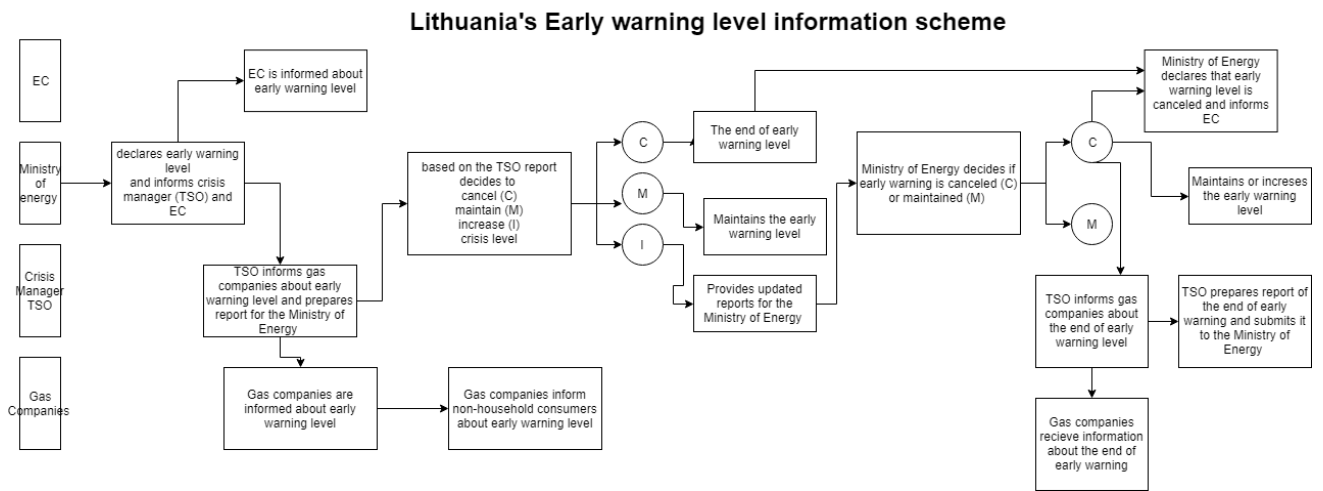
Lithuania's Early warning level information scheme

EC

Ministry of energy

Crisis Manager TSO

Gas Companies

EC is informed about early warning level

declares early warning level and informs crisis manager (TSO) and EC

TSO informs gas companies about early warning level and prepares report for the Ministry of Energy

Gas companies are informed about early warning level

Gas companies inform non-household consumers about early warning level

based on the TSO report decides to cancel (C) maintain (M) increase (I) crisis level

C

M

I

The end of early warning level

Maintains the early warning level

Provides updated reports for the Ministry of Energy

Ministry of Energy decides if early warning is canceled (C) or maintained (M)

Ministry of Energy declares that early warning level is canceled and informs EC

C

M

Maintains or increses the early warning level

TSO informs gas companies about the end of early warning level

TSO prepares report of the end of early warning and submits it to the Ministry of Energy

Gas companies recieve information about the end of early warning